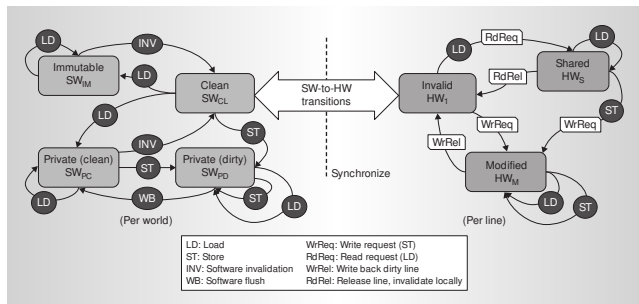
LD
INV
Immutable $SW_{IM}$
LD
Clean $SW_{CL}$
SW-to-HW transitions
INV
Private (clean) $SW_{PC}$
ST
ST
Private (dirty) $SW_{PD}$
LD
WB
ST
LD
(Per world)
Synchronize
LD
RdReq
LD
Invalid $HW_I$
RdRel
Shared $HW_S$
ST
WrReq
WrReq
WrRel
Modified $HW_M$
LD
ST
(Per line)

LD: Load
ST: Store
INV: Software invalidation
WB: Software flush
WrReq: Write request (ST)
RdReq: Read request (LD)
WrRel: Write back dirty line
RdRel: Release line, invalidate locally